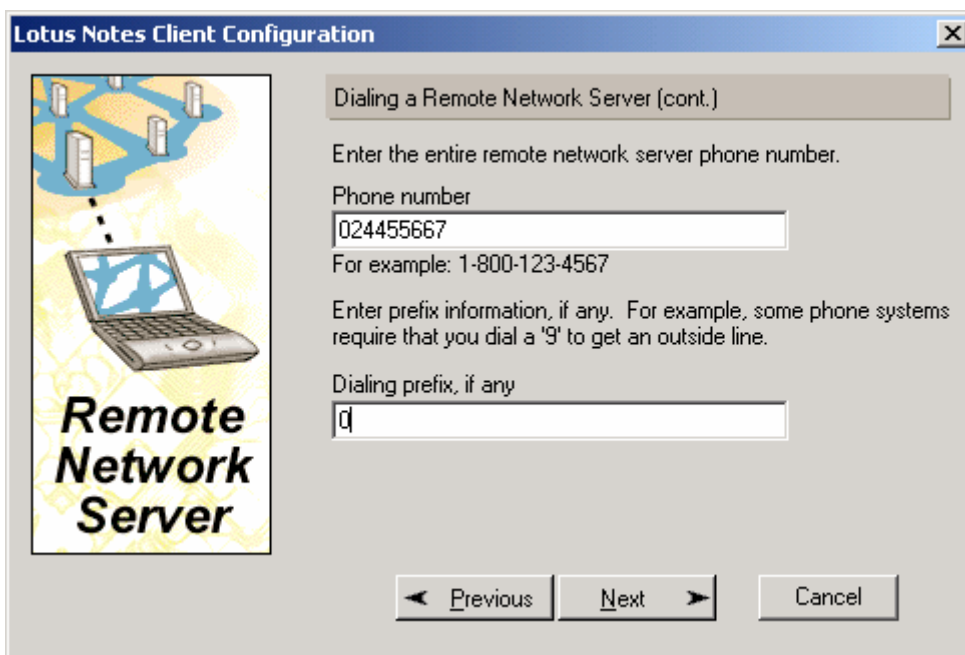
Lotus Notes Client Configuration

Remote Network Server

Dialing a Remote Network Server (cont.)

Enter the entire remote network server phone number.

Phone number

024455667

For example: 1-800-123-4567

Enter prefix information, if any. For example, some phone systems require that you dial a '9' to get an outside line.

Dialing prefix, if any

0

Previous Next Cancel